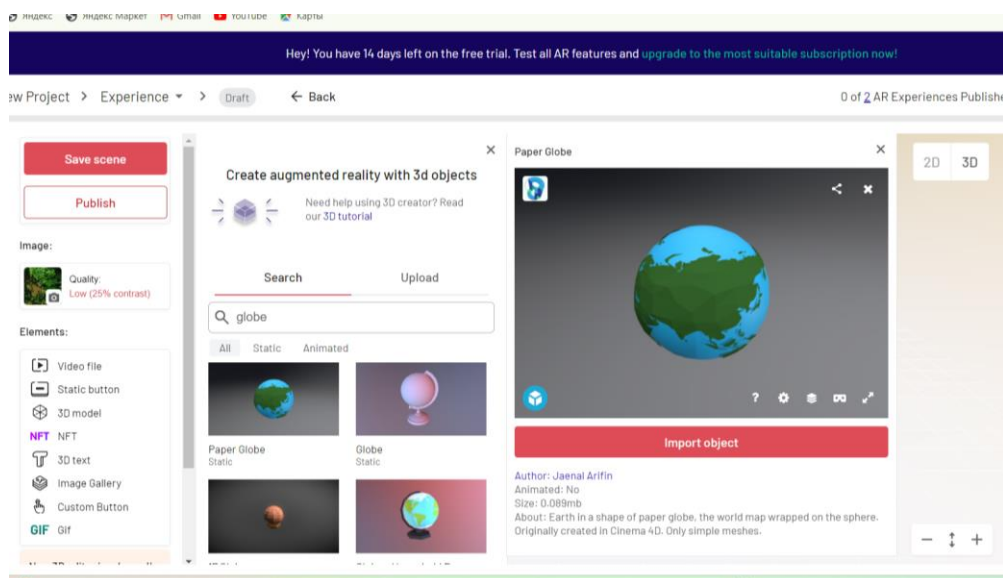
Яндекс Яндекс Маркет Gmail YouTube Карты

Hey! You have 14 days left on the free trial. Test all AR features and upgrade to the most suitable subscription now!

ew Project > Experience > Draft ← Back

0 of 2 AR Experiences Publishe

Save scene

Publish

Image:

Quality:
Low (25% contrast)

Elements:

Video file

Static button

3D model

NFT NFT

3D text

Image Gallery

Custom Button

GIF Gif

Create augmented reality with 3d objects

Need help using 3D creator? Read our 3D tutorial

Search

Upload

globe

All Static Animated

Paper Globe
Static

Globe
Static

Paper Globe

Import object

Author: Jaenal Arifin
Animated: No
Size: 0.089mb
About: Earth in a shape of paper globe, the world map wrapped on the sphere. Originally created in Cinema 4D. Only simple meshes.

2D 3D

− +